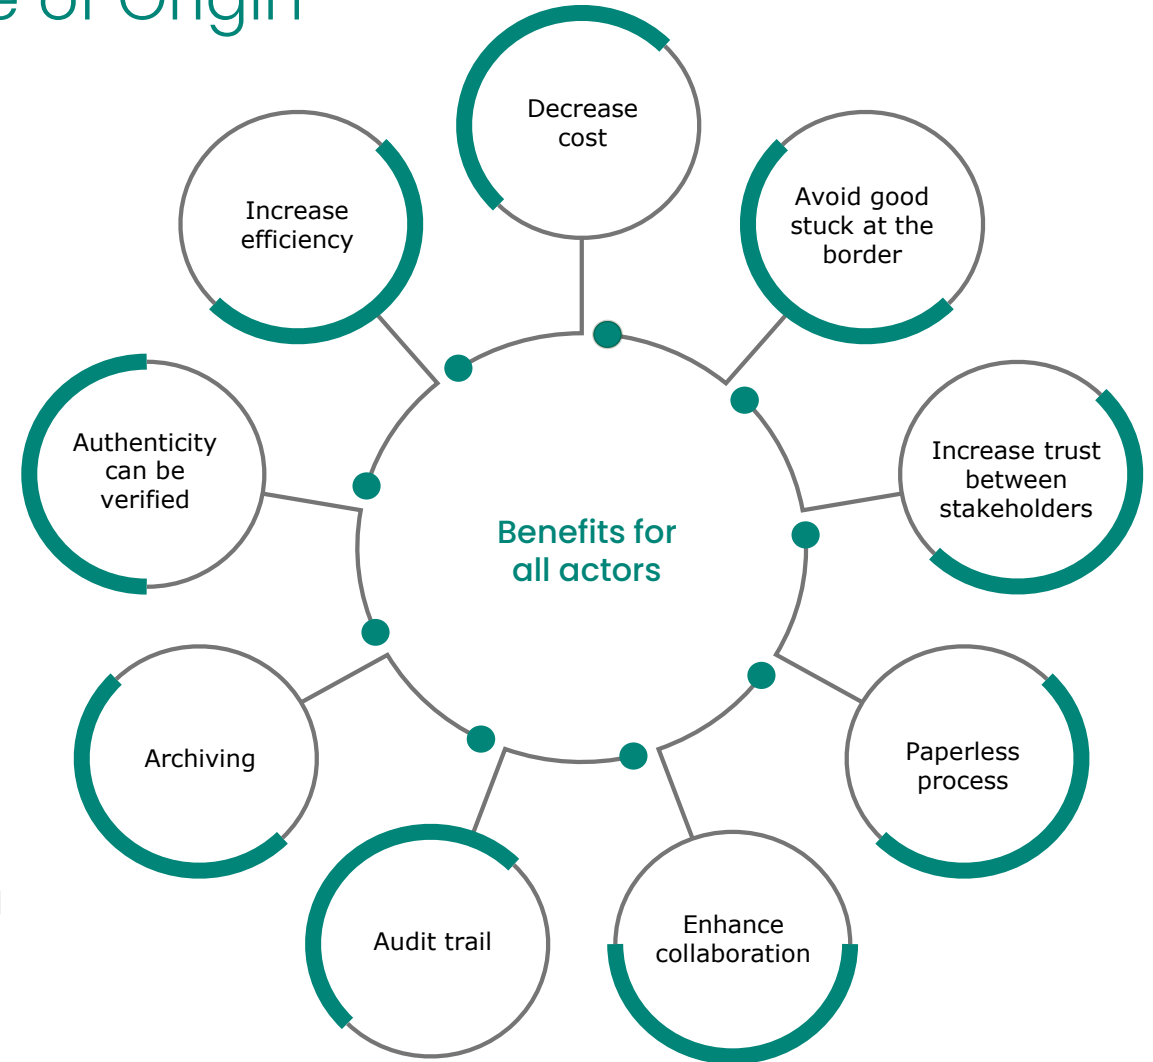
e of Origin

Decrease cost

Avoid good stuck at the border

Increase efficiency

Increase trust between stakeholders

Authenticity can be verified

Benefits for all actors

Paperless process

Archiving

Audit trail

Enhance collaboration